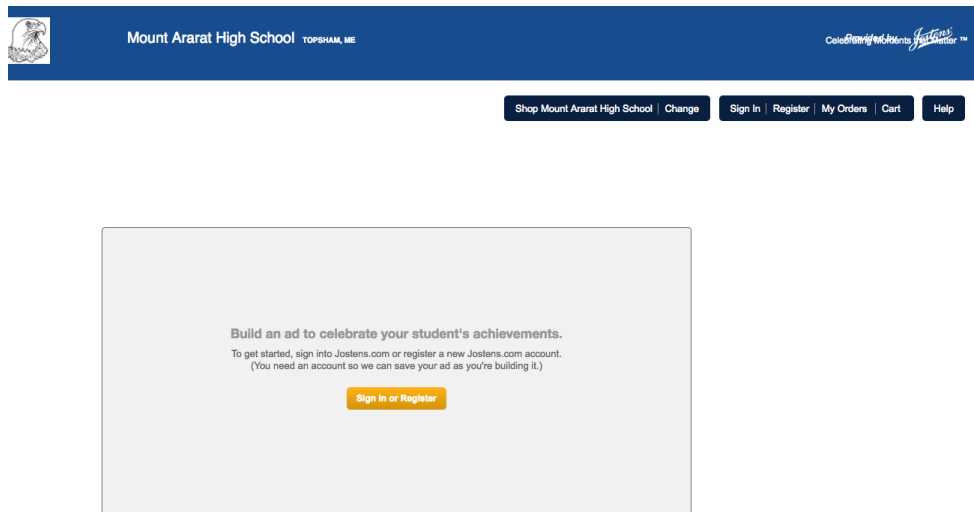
Mount Ararat High School TOPSHAM, ME

Provided by Jostens
Celebrating Moments that Matter ™

Shop Mount Ararat High School | Change

Sign In | Register | My Orders | Cart

Help

Build an ad to celebrate your student's achievements.

To get started, sign into Jostens.com or register a new Jostens.com account. (You need an account so we can save your ad as you're building it.)

Sign In or Register